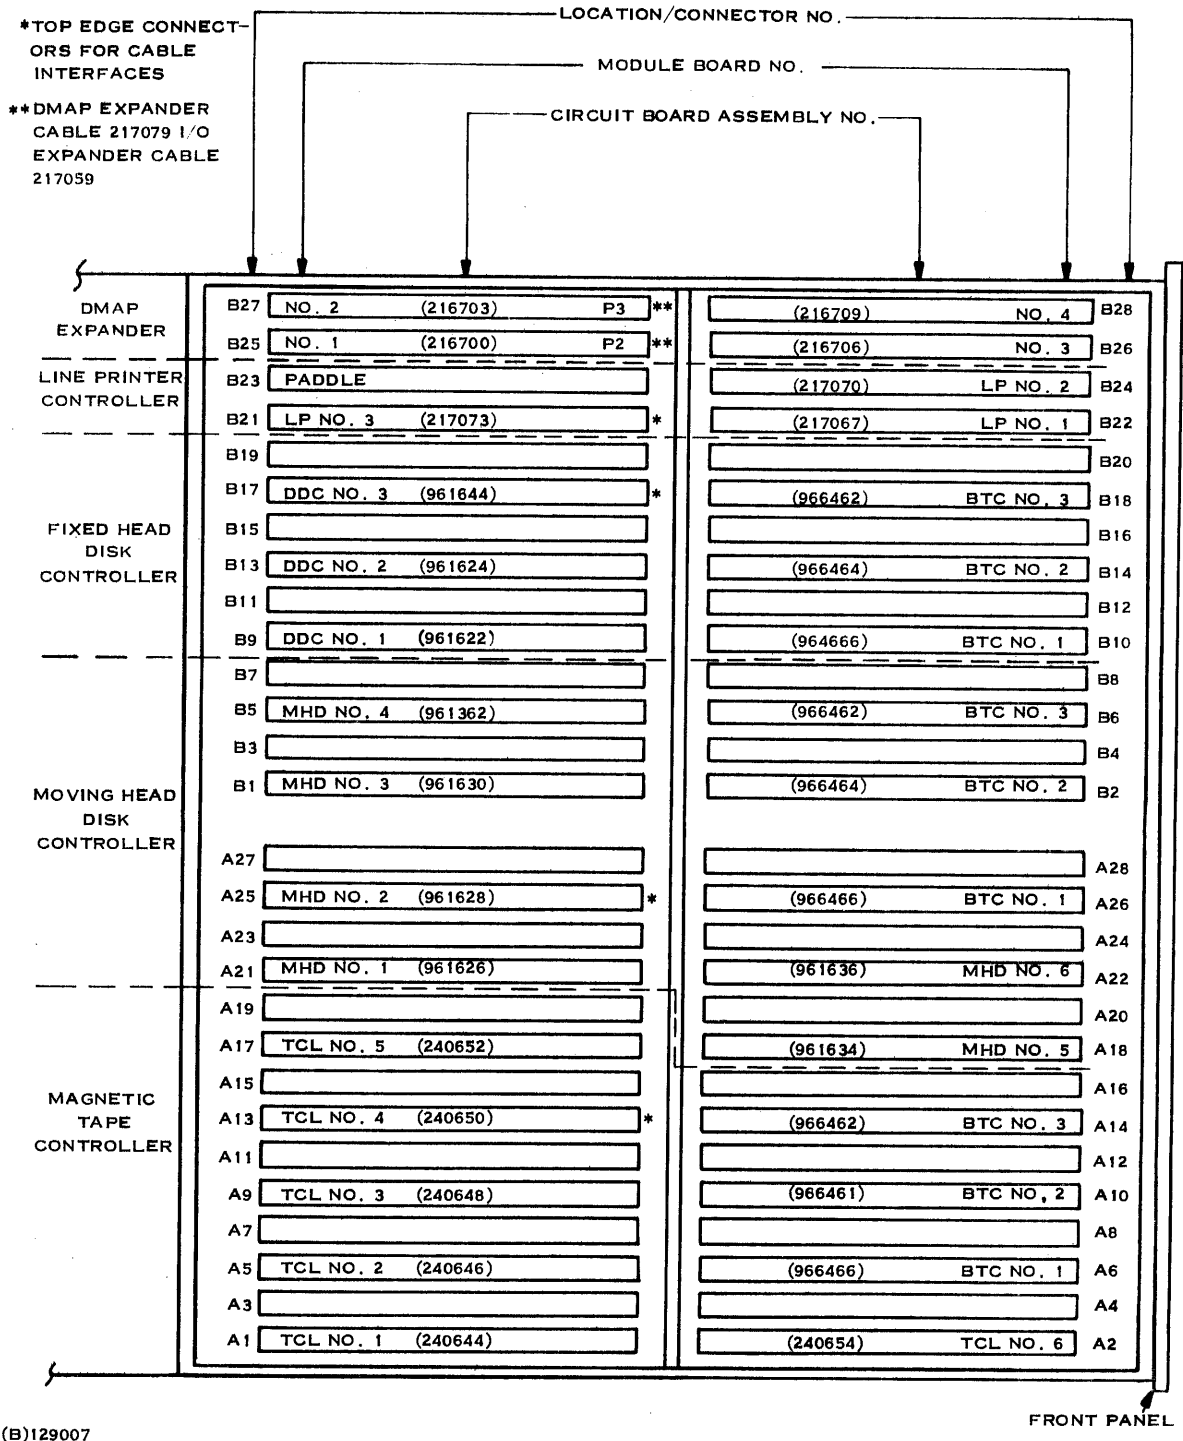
*TOP EDGE CONNECTORS FOR CABLE INTERFACES

**DMAP EXPANDER CABLE 217079 I/O EXPANDER CABLE 217059

LOCATION/CONNECTOR NO.

MODULE BOARD NO.

CIRCUIT BOARD ASSEMBLY NO.

DMAP EXPANDER

LINE PRINTER CONTROLLER

FIXED HEAD DISK CONTROLLER

MOVING HEAD DISK CONTROLLER

MAGNETIC TAPE CONTROLLER

| | | | | | | |
|---|---|---|---|---|---|---|
| B27 | NO. 2 (216703) P3 | ** | (216709) NO. 4 | B28 |
| B25 | NO. 1 (216700) P2 | ** | (216706) NO. 3 | B26 |
| B23 | PADDLE | | (217070) LP NO. 2 | B24 |
| B21 | LP NO. 3 (217073) | * | (217067) LP NO. 1 | B22 |
| B19 | | | | B20 |
| B17 | DDC NO. 3 (961644) | * | (966462) BTC NO. 3 | B18 |
| B15 | | | | B16 |
| B13 | DDC NO. 2 (961624) | | (966464) BTC NO. 2 | B14 |
| B11 | | | | B12 |
| B9 | DDC NO. 1 (961622) | | (964666) BTC NO. 1 | B10 |
| B7 | | | | B8 |
| B5 | MHD NO. 4 (961362) | | (966462) BTC NO. 3 | B6 |
| B3 | | | | B4 |
| B1 | MHD NO. 3 (961630) | | (966464) BTC NO. 2 | B2 |
| A27 | | | | A28 |
| A25 | MHD NO. 2 (961628) | * | (966466) BTC NO. 1 | A26 |
| A23 | | | | A24 |
| A21 | MHD NO. 1 (961626) | | (961636) MHD NO. 6 | A22 |
| A19 | | | | A20 |
| A17 | TCL NO. 5 (240652) | | (961634) MHD NO. 5 | A18 |
| A15 | | | | A16 |
| A13 | TCL NO. 4 (240650) | * | (966462) BTC NO. 3 | A14 |
| A11 | | | | A12 |
| A9 | TCL NO. 3 (240648) | | (966461) BTC NO. 2 | A10 |
| A7 | | | | A8 |
| A5 | TCL NO. 2 (240646) | | (966466) BTC NO. 1 | A6 |
| A3 | | | | A4 |
| A1 | TCL NO. 1 (240644) | | (240654) TCL NO. 6 | A2 |

FRONT PANEL

(B)129007